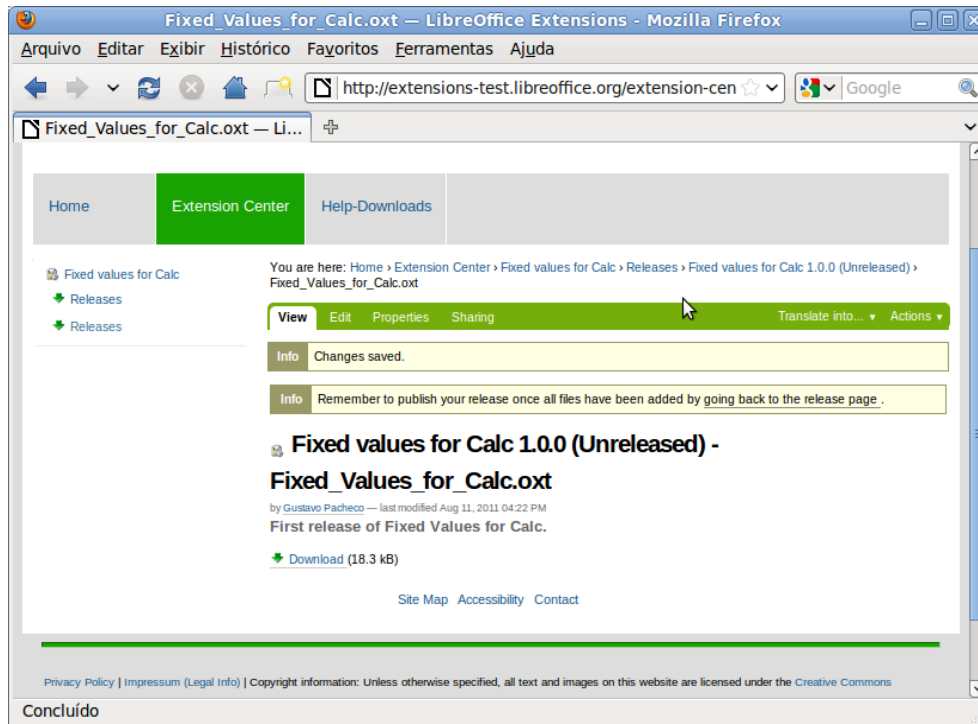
Fixed_Values_for_Calc.oxt — LibreOffice Extensions - Mozilla Firefox

Arquivo Editar Exibir Histórico Favoritos Ferramentas Ajuda

http://extensions-test.libreoffice.org/extension-cen

Google

Fixed_Values_for_Calc.oxt — Li...

Home Extension Center Help-Downloads

Fixed values for Calc
Releases
Releases

You are here: Home › Extension Center › Fixed values for Calc › Releases › Fixed values for Calc 1.0.0 (Unreleased) › Fixed_Values_for_Calc.oxt

View Edit Properties Sharing Translate into... Actions

Info Changes saved.

Info Remember to publish your release once all files have been added by going back to the release page .

Fixed values for Calc 1.0.0 (Unreleased) - Fixed_Values_for_Calc.oxt

by Gustavo Pacheco — last modified Aug 11, 2011 04:22 PM

First release of Fixed Values for Calc.

Download (18.3 kB)

Site Map Accessibility Contact

Privacy Policy | Impressum (Legal Info) | Copyright information: Unless otherwise specified, all text and images on this website are licensed under the Creative Commons

Concluído